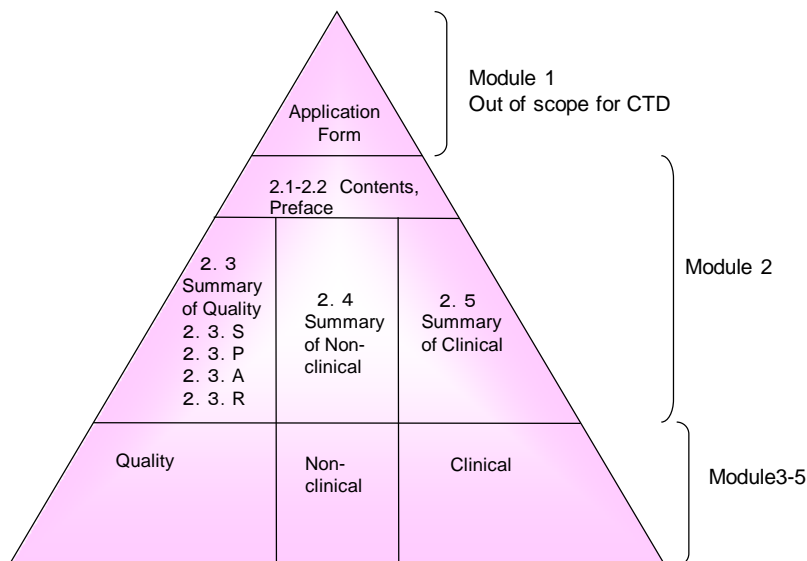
Application Form

Module 1
Out of scope for CTD

2.1-2.2 Contents, Preface

2. 3 Summary of Quality
2. 3. S
2. 3. P
2. 3. A
2. 3. R

2. 4 Summary of Non-clinical

2. 5 Summary of Clinical

Module 2

Quality

Non-clinical

Clinical

Module3-5